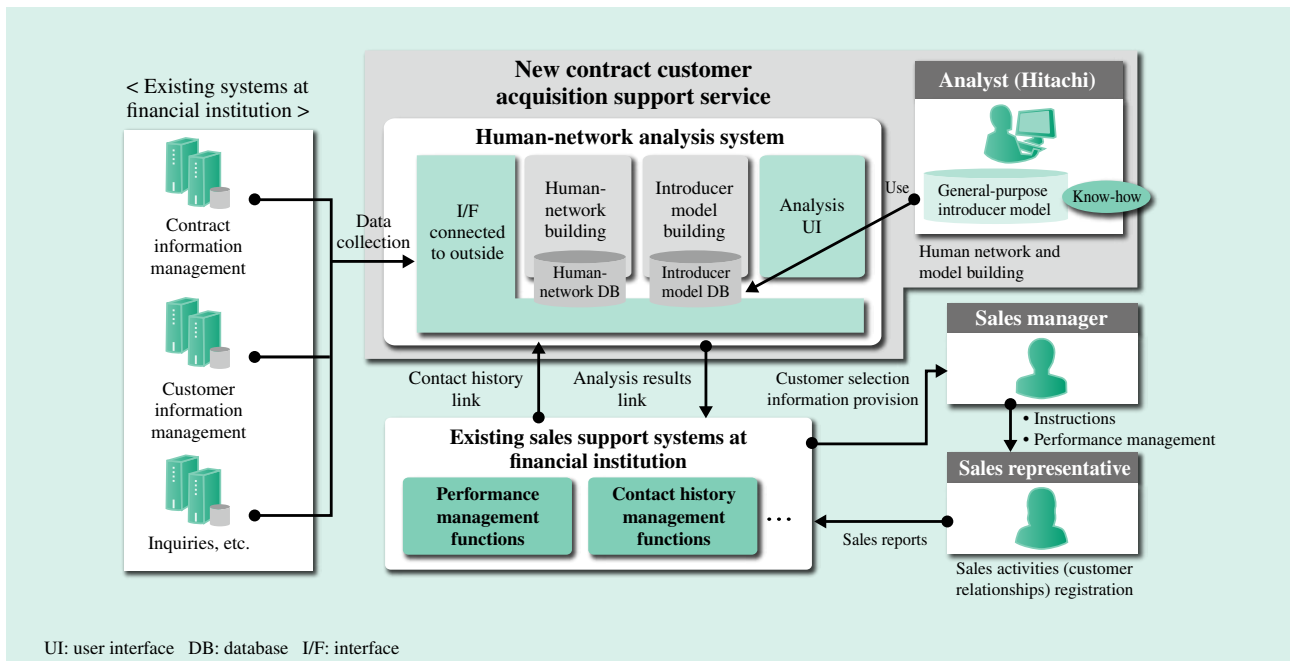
< Existing systems at financial institution >

Contract information management

Customer information management

Inquiries, etc.

Data collection

New contract customer acquisition support service

Human-network analysis system

I/F connected to outside

Human-network building

Human-network DB

Introducer model building

Introducer model DB

Analysis UI

Use

Analyst (Hitachi)

General-purpose introducer model

Know-how

Human network and model building

Contact history link

Analysis results link

Customer selection information provision

Sales manager

• Instructions
• Performance management

Sales representative

Existing sales support systems at financial institution

Performance management functions

Contact history management functions

…

Sales reports

Sales activities (customer relationships) registration

UI: user interface DB: database I/F: interface